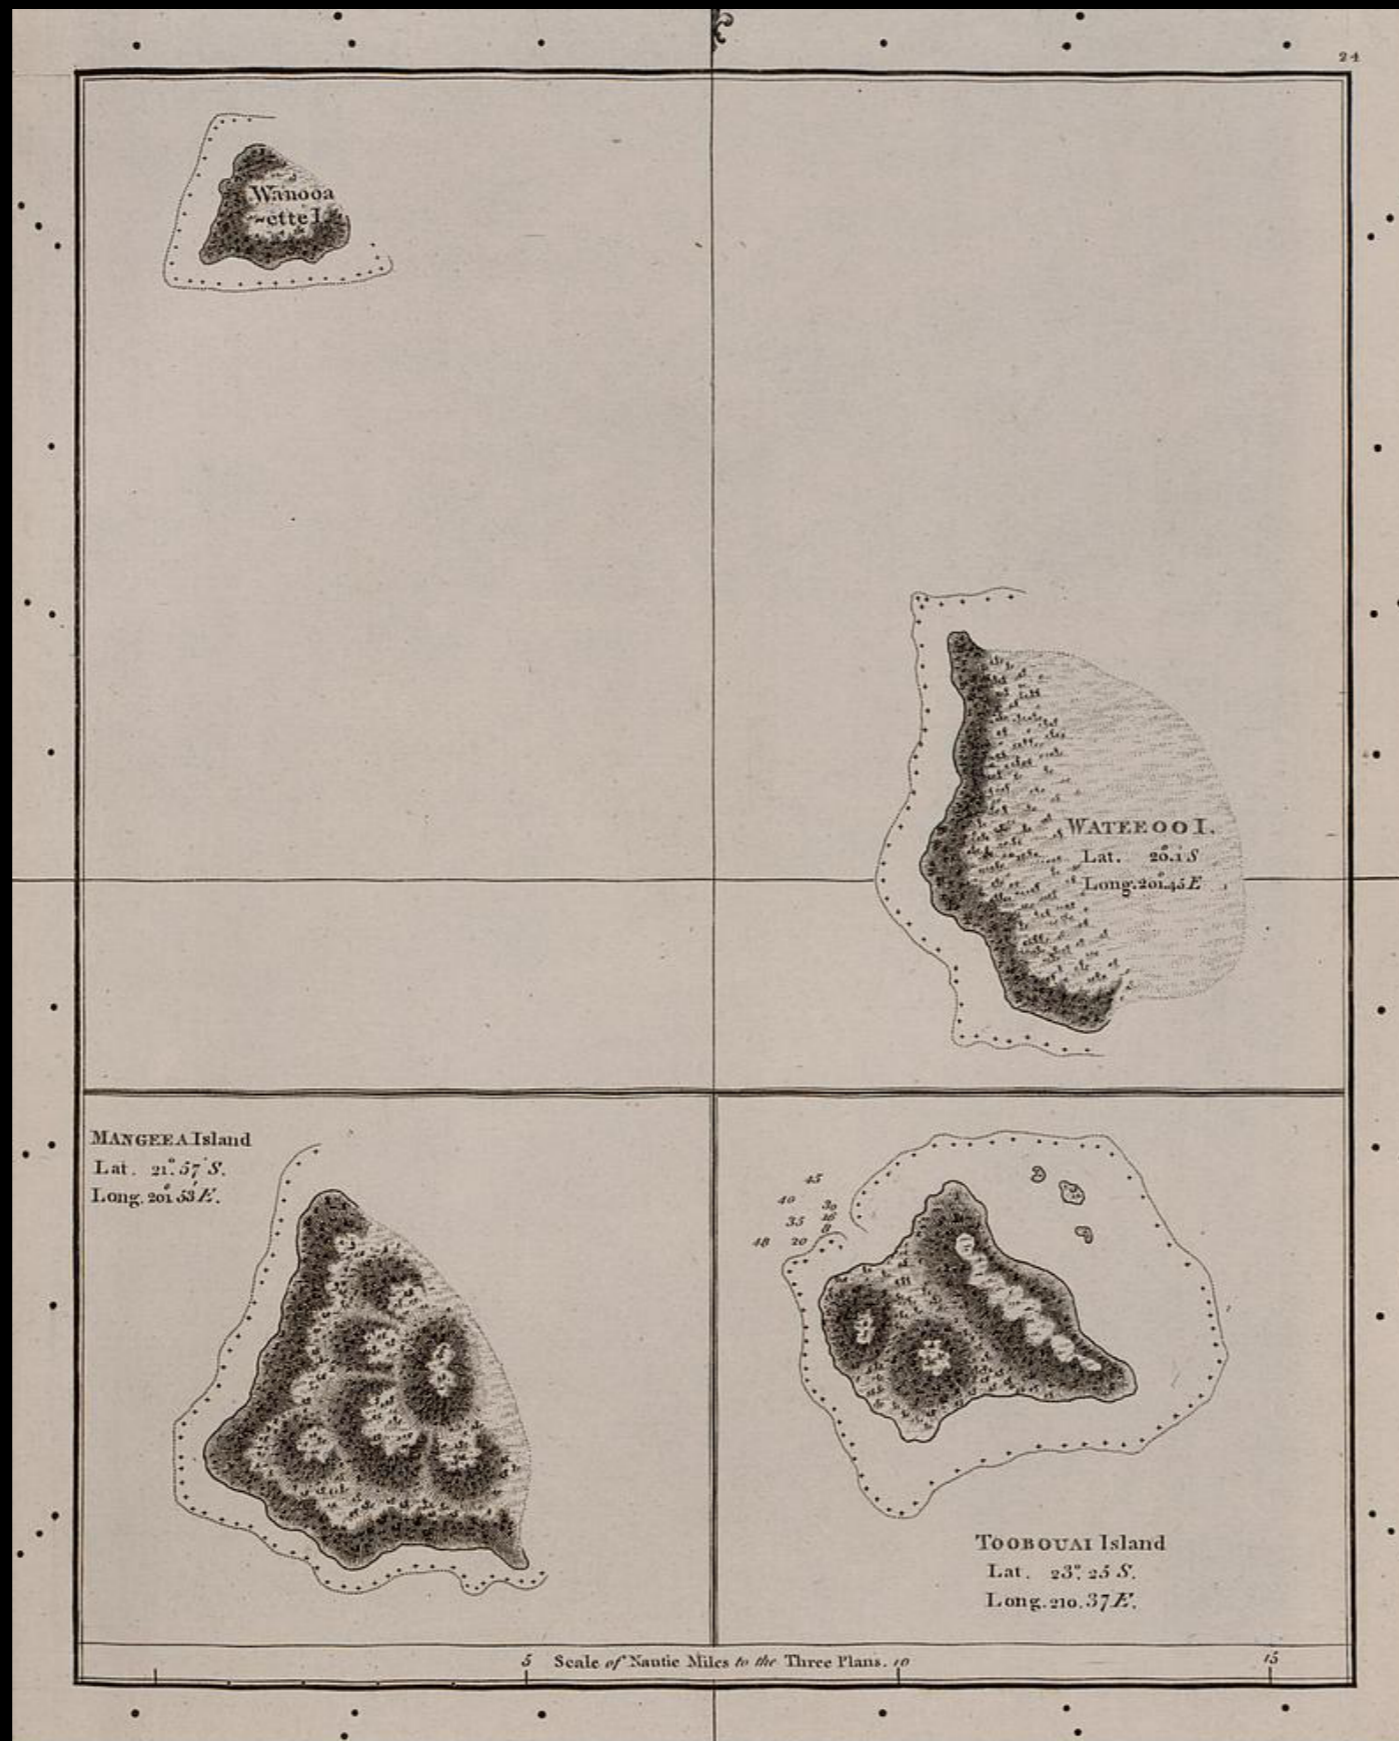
24

Wanooa -ette I.

WATEEOO I.
Lat. 20°.1 S
Long. 201.45 E

MANGEEA Island
Lat. 21°. 57' S.
Long. 201° 53' E.

45
40
30
35
25
18
8
48
20

TOOBOUAI Island
Lat. 23°. 25 S.
Long. 210. 37 E.

5 Scale of Nautic Miles to the Three Plans. 10 15